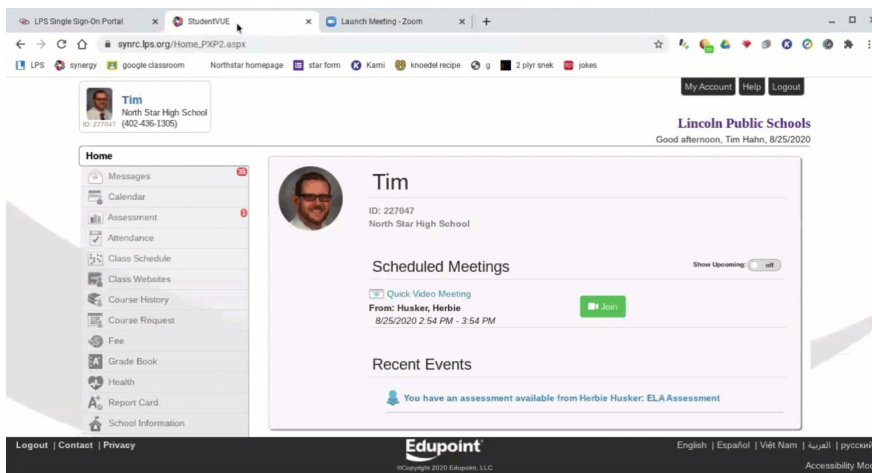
LPS Single Sign-On Portal
StudentVUE
Launch Meeting - Zoom

synrc.lps.org/Home_PXP2.aspx

LPS synergy google classroom Northstar homepage star form Kami knoedel recipe g 2 plyr snek jokes

Tim
North Star High School
ID: 227047 (402-436-1305)

My Account Help Logout

Lincoln Public Schools
Good afternoon, Tim Hahn, 8/25/2020

Home
Messages 35
Calendar
Assessment 8
Attendance
Class Schedule
Class Websites
Course History
Course Request
Fee
Grade Book
Health
Report Card
School Information

Tim
ID: 227047
North Star High School

Scheduled Meetings
Show Upcoming: off

Quick Video Meeting
From: Husker, Herbie
8/25/2020 2:54 PM - 3:54 PM
Join

Recent Events
You have an assessment available from Herbie Husker: ELA Assessment

Logout | Contact | Privacy
Edupoint
©Copyright 2020 Edupoint, LLC
English | Español | Việt Nam | العربية | русский
Accessibility Mo